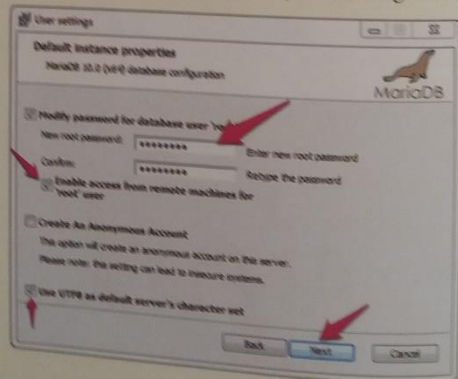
User settings

Default instance properties

MariaDB 10.0 (x64) database configuration

MariaDB

Modify password for database user 'ro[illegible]

New root password: •••••••• Enter new root password

Confirm: •••••••• Retype the password

Enable access from remote machines for 'root' user

Create An Anonymous Account

This option will create an anonymous account on this server.

Please note: this setting can lead to insecure systems.

Use UTF8 as default server's character set

Back Next Cancel